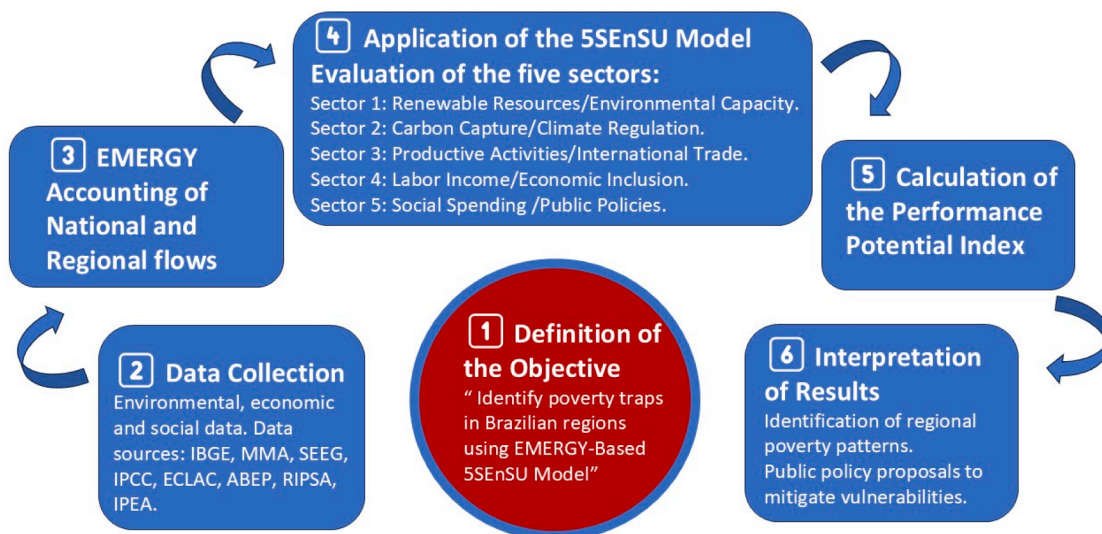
4 Application of the 5SEnSU Model
Evaluation of the five sectors:
Sector 1: Renewable Resources/Environmental Capacity.
Sector 2: Carbon Capture/Climate Regulation.
Sector 3: Productive Activities/International Trade.
Sector 4: Labor Income/Economic Inclusion.
Sector 5: Social Spending /Public Policies.

3 EMERGY Accounting of National and Regional flows

5 Calculation of the Performance Potential Index

1 Definition of the Objective
" Identify poverty traps in Brazilian regions using EMERGY-Based 5SEnSU Model"

2 Data Collection
Environmental, economic and social data. Data sources: IBGE, MMA, SEEG, IPCC, ECLAC, ABEP, RIPSA, IPEA.

6 Interpretation of Results
Identification of regional poverty patterns.
Public policy proposals to mitigate vulnerabilities.